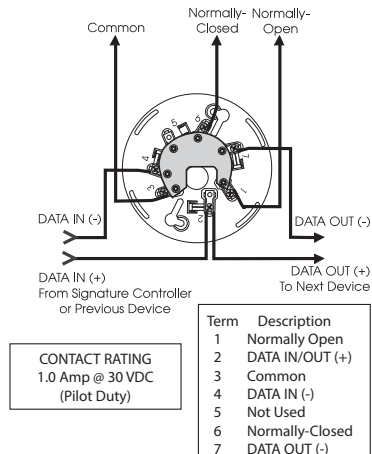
Common

Normally-Closed

Normally-Open

DATA IN (-)

DATA OUT (-)

DATA IN (+)
From Signature Controller or Previous Device

DATA OUT (+)
To Next Device

CONTACT RATING
1.0 Amp @ 30 VDC
(Pilot Duty)

| Term | Description |
|---|---|
| 1 | Normally Open |
| 2 | DATA IN/OUT (+) |
| 3 | Common |
| 4 | DATA IN (-) |
| 5 | Not Used |
| 6 | Normally-Closed |
| 7 | DATA OUT (-) |